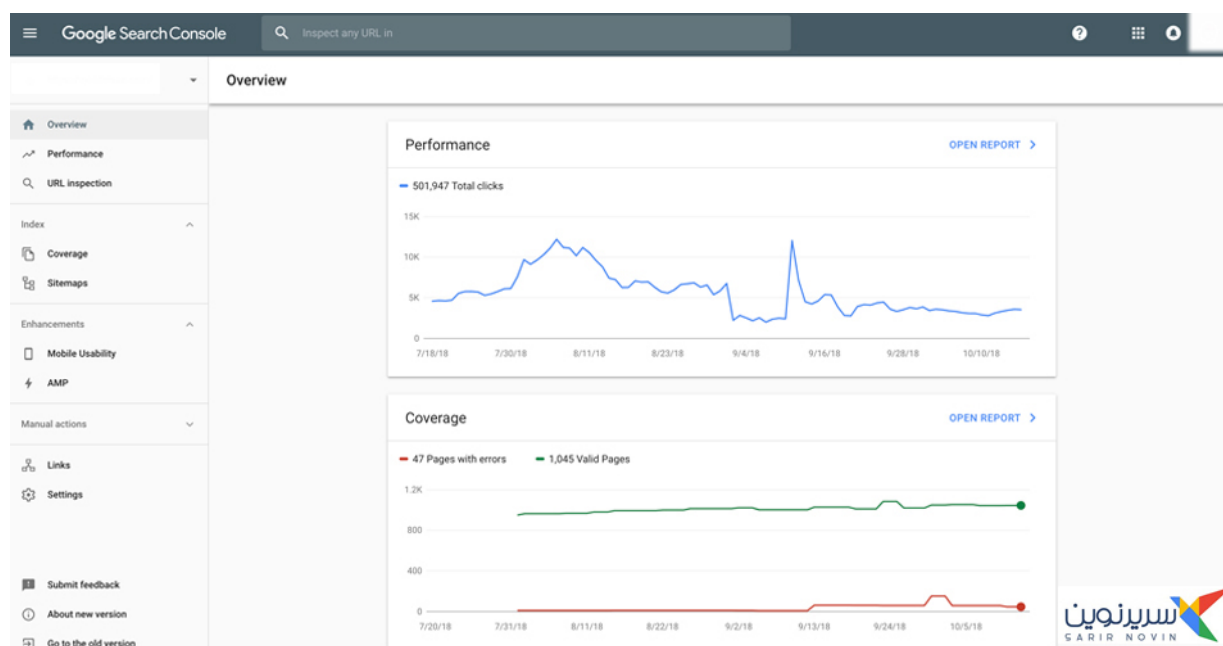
Google Search Console

Inspect any URL in

Overview

Overview
Performance
URL inspection

Index
Coverage
Sitemaps

Enhancements
Mobile Usability
AMP

Manual actions

Links
Settings

Submit feedback
About new version
Go to the old version

Performance
OPEN REPORT

501,947 Total clicks

15K
10K
5K
0
7/18/18 7/30/18 8/11/18 8/23/18 9/4/18 9/16/18 9/28/18 10/10/18

Coverage
OPEN REPORT

47 Pages with errors
1,045 Valid Pages

1.2K
800
400
0
7/20/18 7/31/18 8/11/18 8/22/18 9/2/18 9/13/18 9/24/18 10/5/18

سریرنوین
SARIR NOVIN